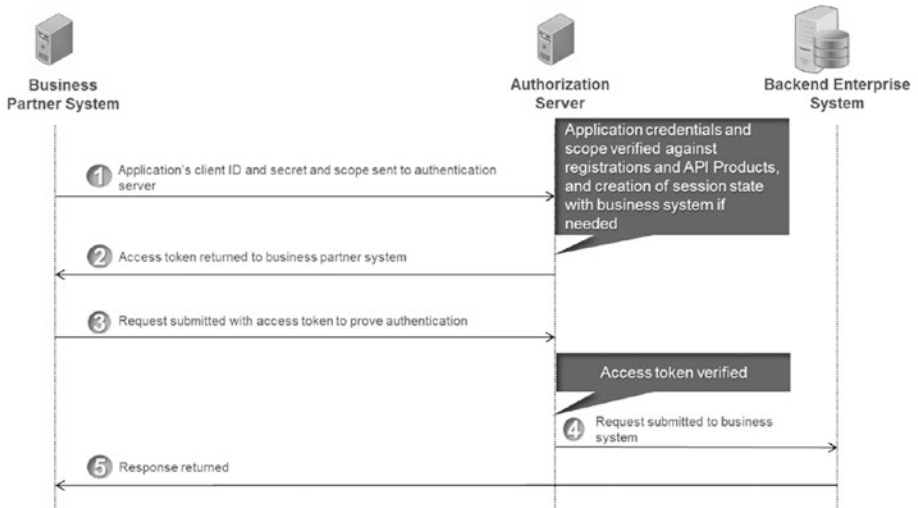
Business Partner System

Authorization Server

Backend Enterprise System

Application credentials and scope verified against registrations and API Products, and creation of session state with business system if needed

1 Application's client ID and secret and scope sent to authentication server

2 Access token returned to business partner system

3 Request submitted with access token to prove authentication

Access token verified

4 Request submitted to business system

5 Response returned